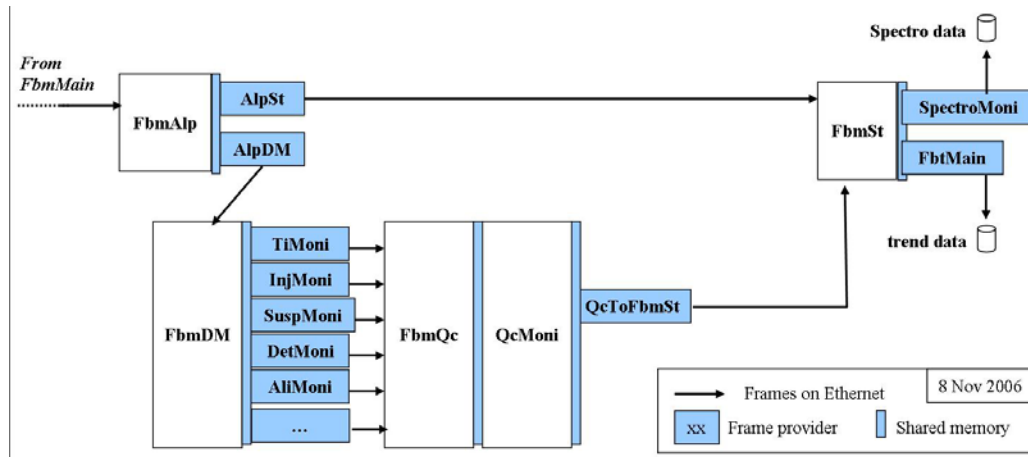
From FbmMain

FbmAlp

AlpSt

AlpDM

FbmSt

SpectroMoni

FbtMain

Spectro data

trend data

FbmDM

TiMoni

InjMoni

SuspMoni

DetMoni

AliMoni

...

FbmQc

QcMoni

QcToFbmSt

Frames on Ethernet

8 Nov 2006

xx Frame provider

Shared memory